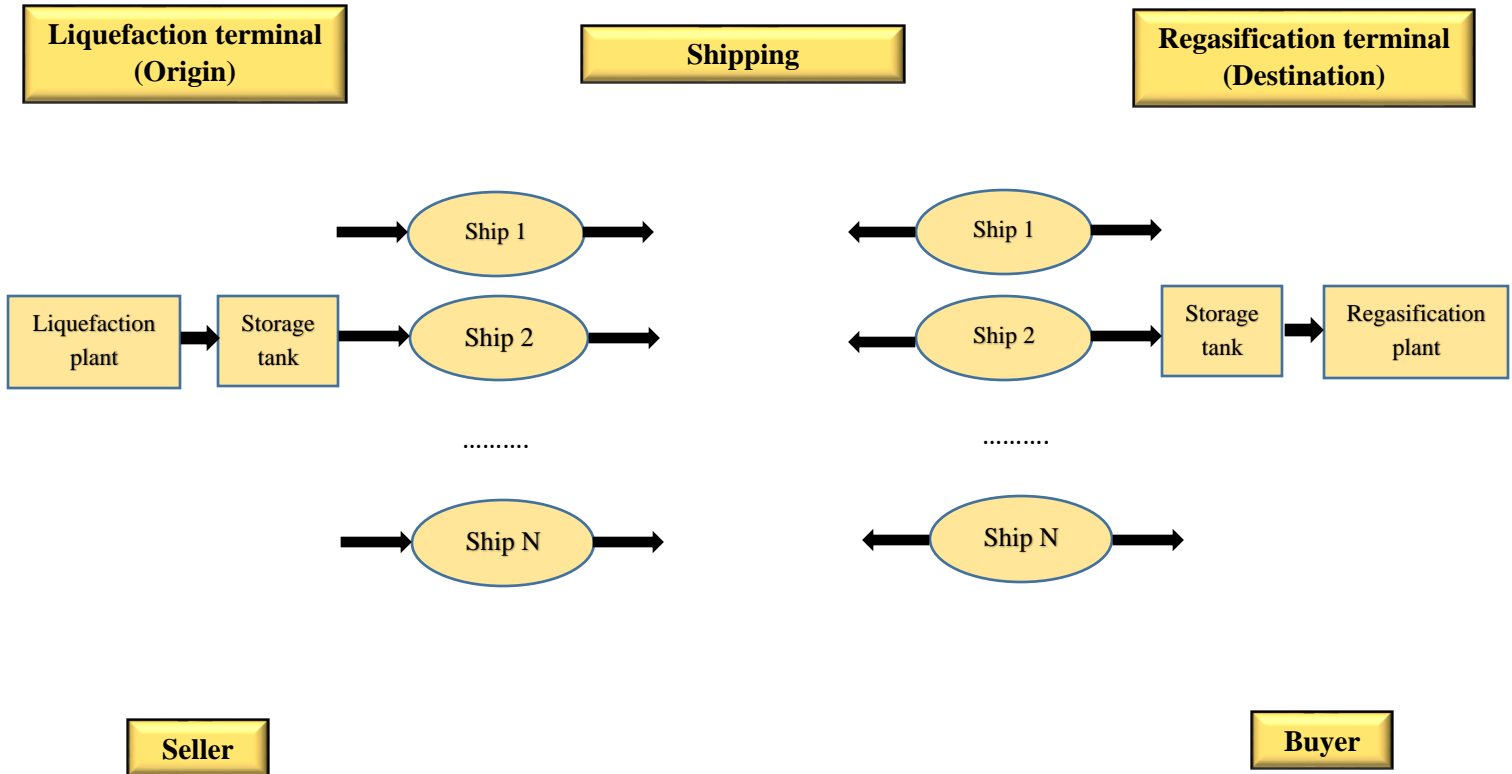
Liquefaction terminal (Origin)

Shipping

Regasification terminal (Destination)

Ship 1

Ship 1

Liquefaction plant

Storage tank

Ship 2

Ship 2

Storage tank

Regasification plant

..........

..........

Ship N

Ship N

Seller

Buyer